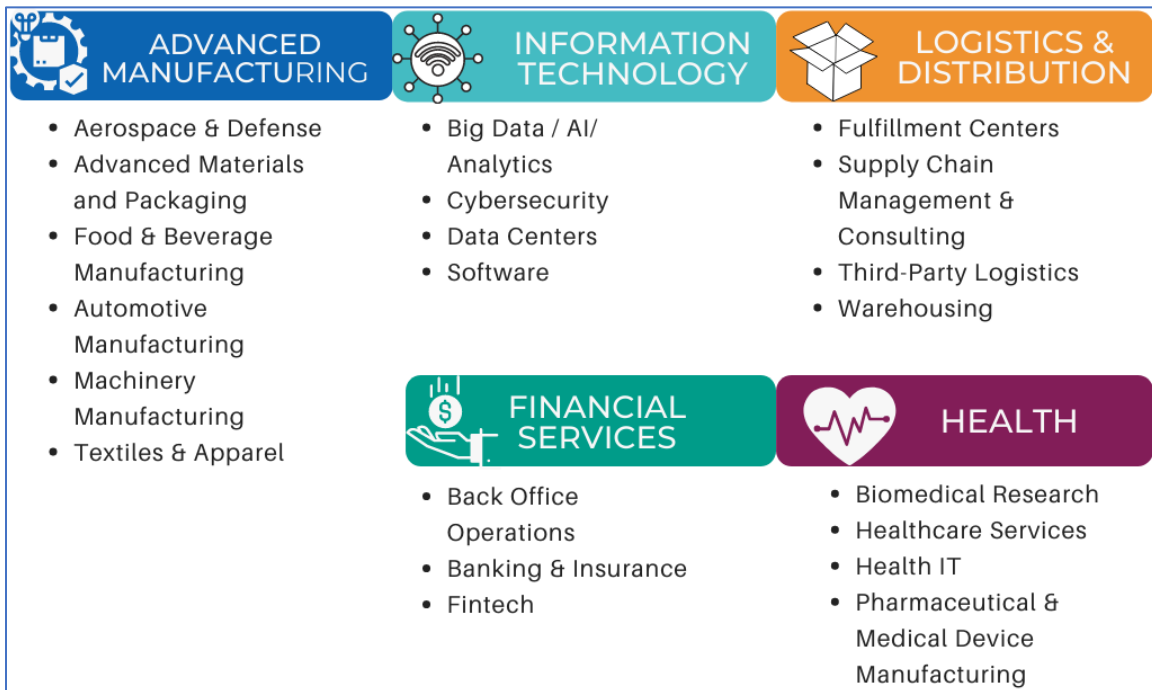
ADVANCED MANUFACTURING

- Aerospace & Defense
- Advanced Materials and Packaging
- Food & Beverage Manufacturing
- Automotive Manufacturing
- Machinery Manufacturing
- Textiles & Apparel

INFORMATION TECHNOLOGY

- Big Data / AI/ Analytics
- Cybersecurity
- Data Centers
- Software

LOGISTICS & DISTRIBUTION

- Fulfillment Centers
- Supply Chain Management & Consulting
- Third-Party Logistics
- Warehousing

FINANCIAL SERVICES

- Back Office Operations
- Banking & Insurance
- Fintech

HEALTH

- Biomedical Research
- Healthcare Services
- Health IT
- Pharmaceutical & Medical Device Manufacturing